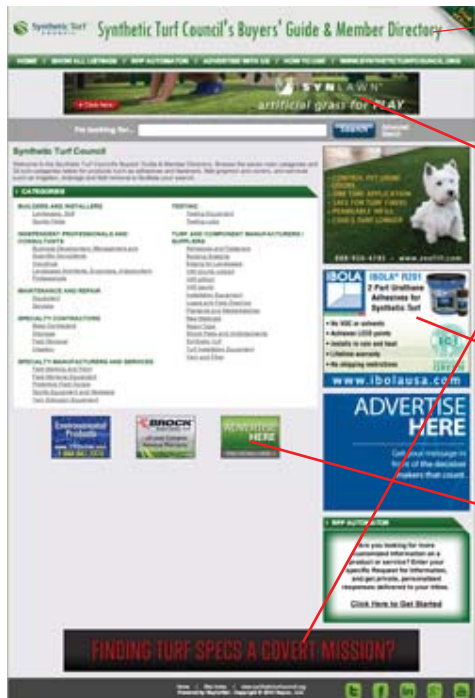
Synthetic Turf Council's Buyers' Guide & Member Directory

HOME | SHOW ALL LISTINGS | RFP AUTOMATOR | ADVERTISE WITH US | HOW TO USE | WWW.SYNTHETICTURFCOUNCIL.ORG

SYNLAWN artificial grass for PLAY

Click Here

I'm looking for... Search

Synthetic Turf Council

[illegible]

CATEGORIES

BUILDERS AND INSTALLERS

INDEPENDENT PROFESSIONALS AND CONSULTANTS

MAINTENANCE AND REPAIR

SPECIALTY CONTRACTORS

SPECIALTY MANUFACTURERS AND SERVICES

TESTING

TURF AND COMPONENT MANUFACTURERS / SUPPLIERS

BROCK

ADVERTISE HERE

CONTROL PET URINE ODORS
ONE TIME APPLICATION
SAFE FOR TURF FIBERS
PERMEABLE INFILL
COOLS TURF LONGER

IBOLA IBOLA® 1201 2 Part Urethane Adhesives for Synthetic Turf

www.ibolausa.com

ADVERTISE HERE

RFP AUTOMATOR

Click Here to Get Started

FINDING TURF SPECS A COVERT MISSION?